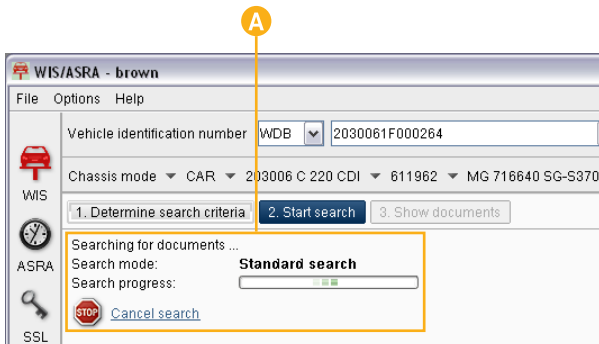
A

WIS/ASRA - brown

File Options Help

Vehicle identification number WDB 2030061F000264

WIS

Chassis mode ▼ CAR ▼ 203006 C 220 CDI ▼ 611962 ▼ MG 716640 SG-S370

1. Determine search criteria 2. Start search 3. Show documents

ASRA

Searching for documents ...

Search mode: Standard search

Search progress:

STOP Cancel search

SSL